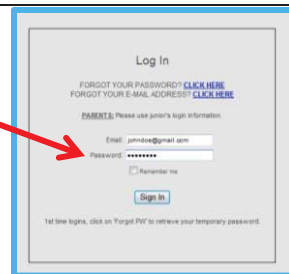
Log In

FORGOT YOUR PASSWORD? CLICK HERE
FORGOT YOUR E-MAIL ADDRESS? CLICK HERE

PARENTS: Please use junior's login information.

Email: johndoe@gmail.com
Password: ••••••••

Remember me

Sign In

1st time logins, click on 'Forgot PW' to retrieve your temporary password.